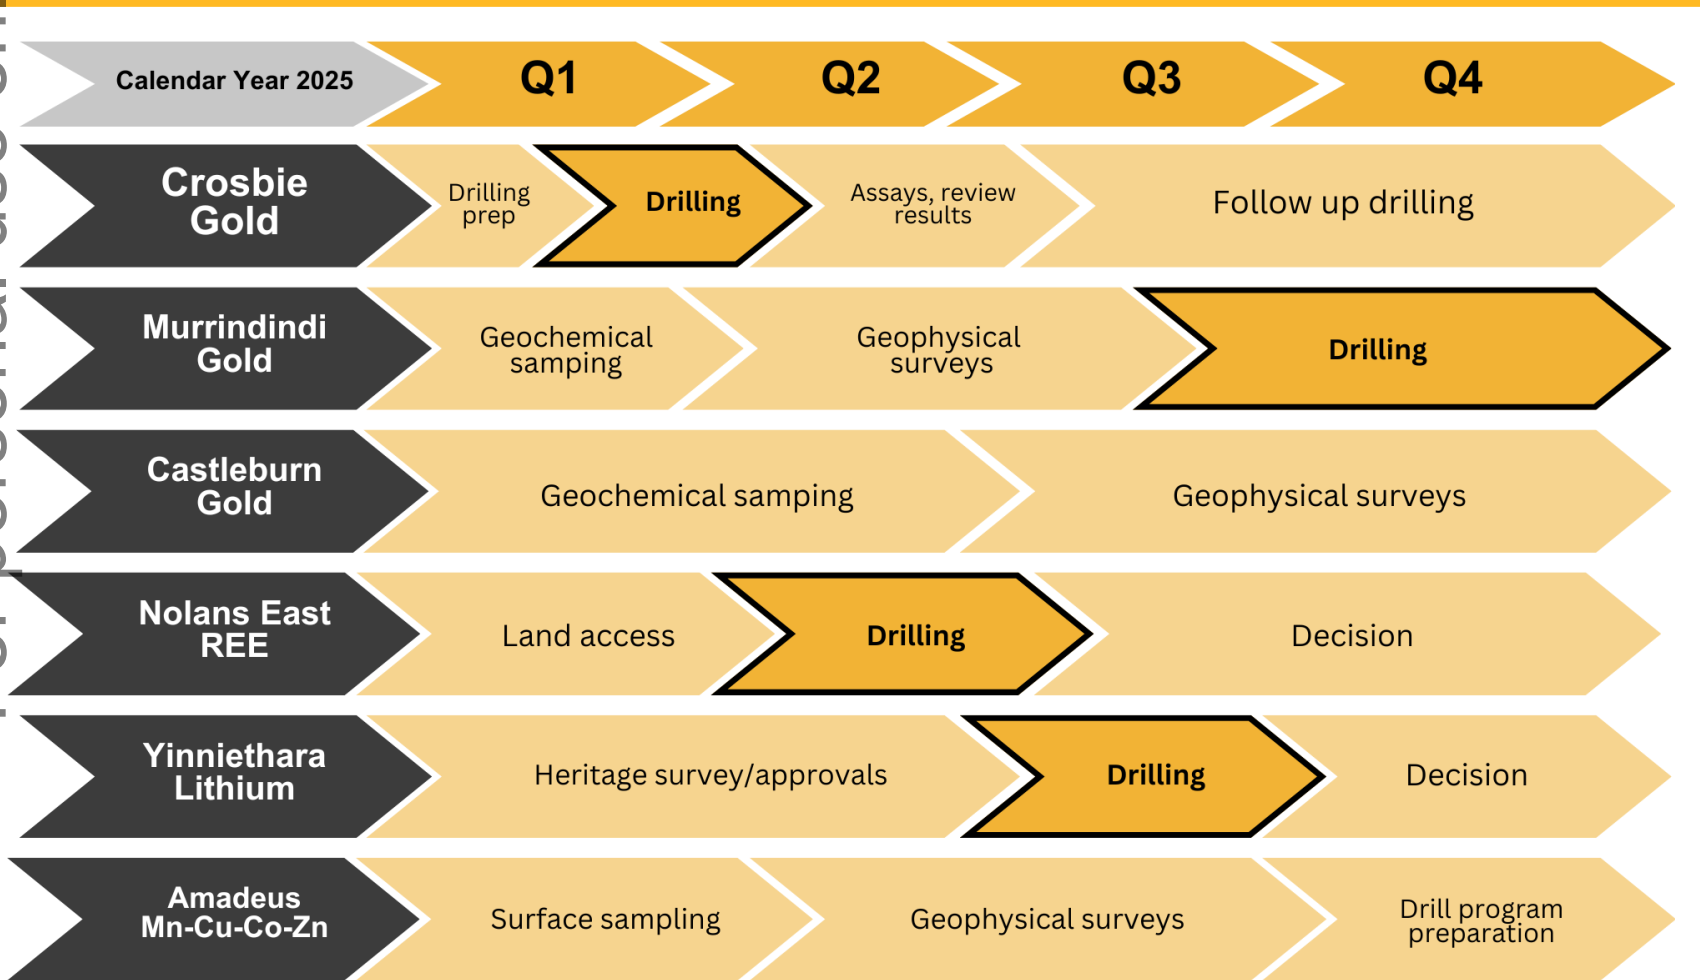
| Calendar Year 2025 | Q1 | Q2 | Q3 | Q4 |
|---|---|---|---|---|
| Crosbie Gold | Drilling prep | Drilling | Assays, review results | Follow up drilling |
| Murrindindi Gold | Geochemical samping | Geophysical surveys | Drilling | |
| Castleburn Gold | Geochemical samping | | Geophysical surveys | |
| Nolans East REE | Land access | Drilling | Decision | |
| Yinniethara Lithium | Heritage survey/approvals | | Drilling | Decision |
| Amadeus Mn-Cu-Co-Zn | Surface sampling | Geophysical surveys | | Drill program preparation |